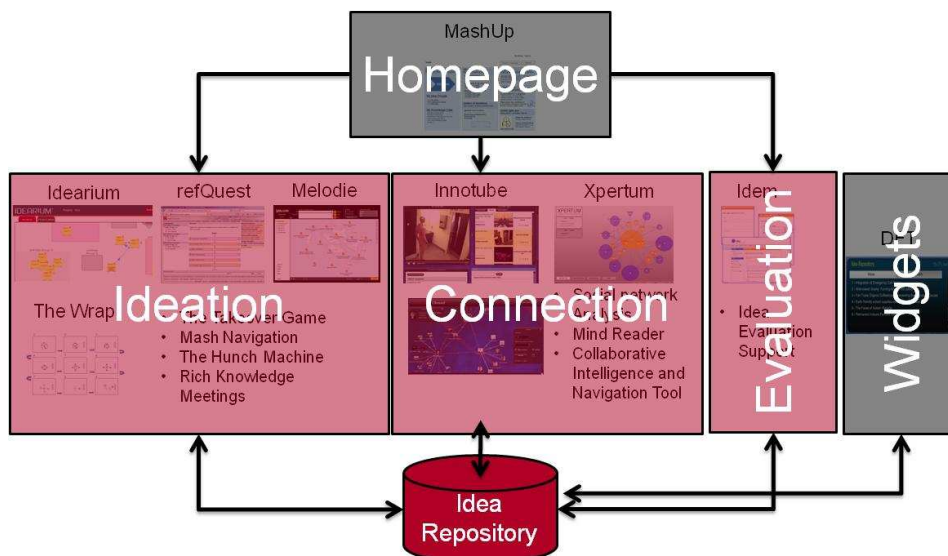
MashUp
Homepage

Idearium
refQuest
Melodie
The Wrap
Ideation
• The Takeover Game
• Mash Navigation
• The Hunch Machine
• Rich Knowledge Meetings

Innotube
Xpertum
Connection
• Social network Analysis
• Mind Reader
• Collaborative Intelligence and Navigation Tool

Idem
Evaluation
• Idea Evaluation Support

D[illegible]
Widgets

Idea Repository